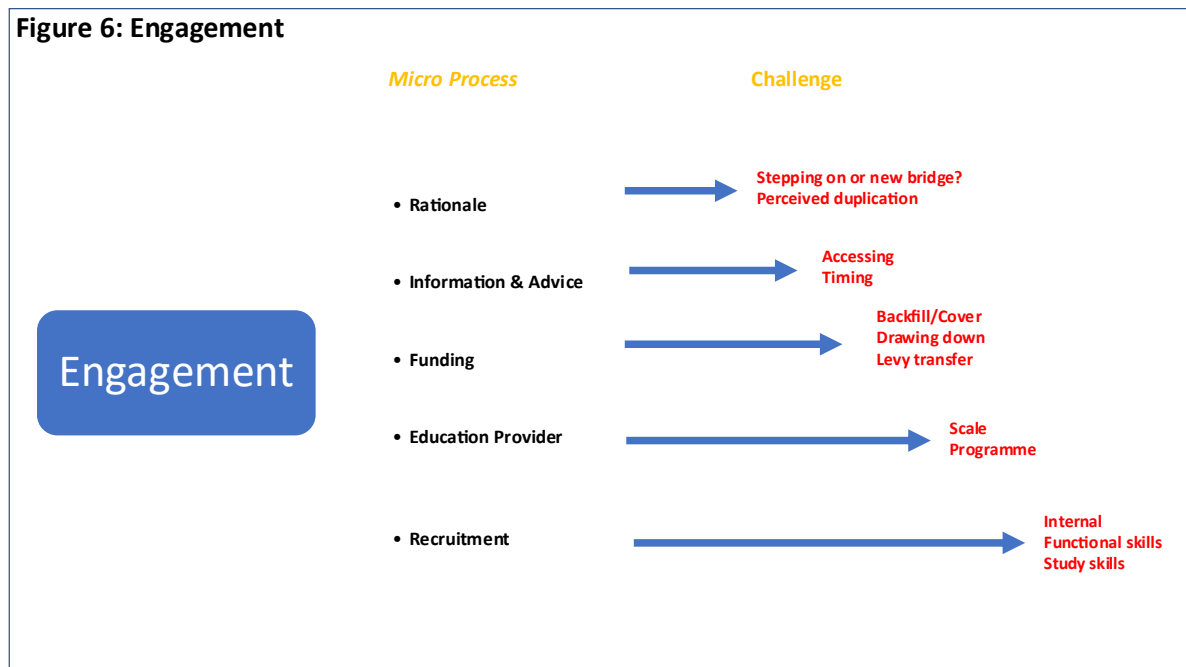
Figure 6: Engagement

Micro Process

Challenge

Engagement

• Rationale

Stepping on or new bridge?
Perceived duplication

• Information & Advice

Accessing
Timing

• Funding

Backfill/Cover
Drawing down
Levy transfer

• Education Provider

Scale
Programme

• Recruitment

Internal
Functional skills
Study skills